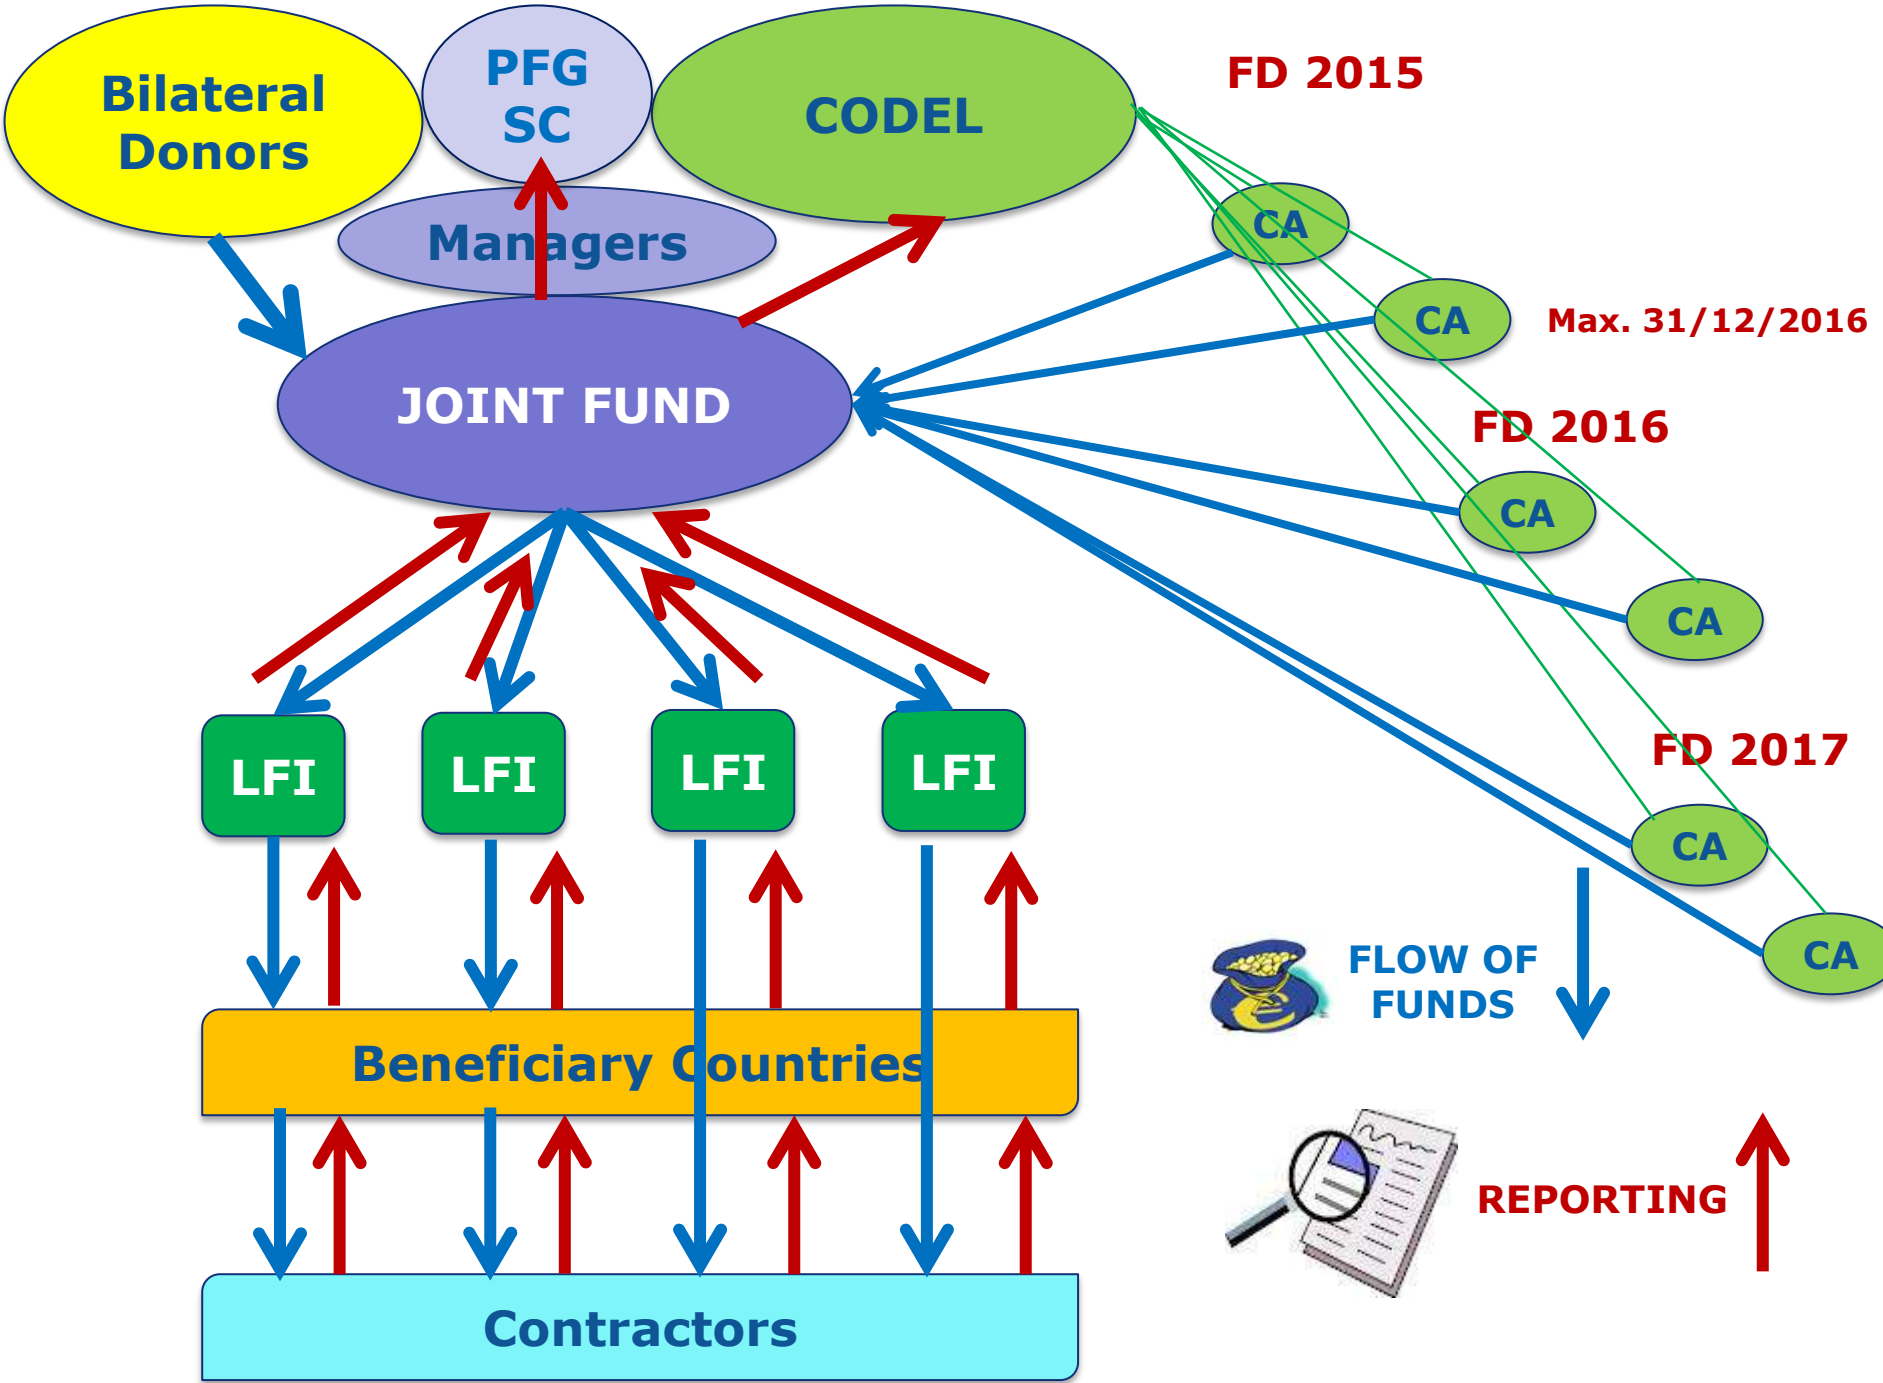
Bilateral Donors

PFG SC

CODEL

FD 2015

Managers

CA

CA

Max. 31/12/2016

JOINT FUND

FD 2016

CA

CA

LFI

LFI

LFI

LFI

FD 2017

CA

CA

FLOW OF FUNDS

Beneficiary Countries

REPORTING

Contractors